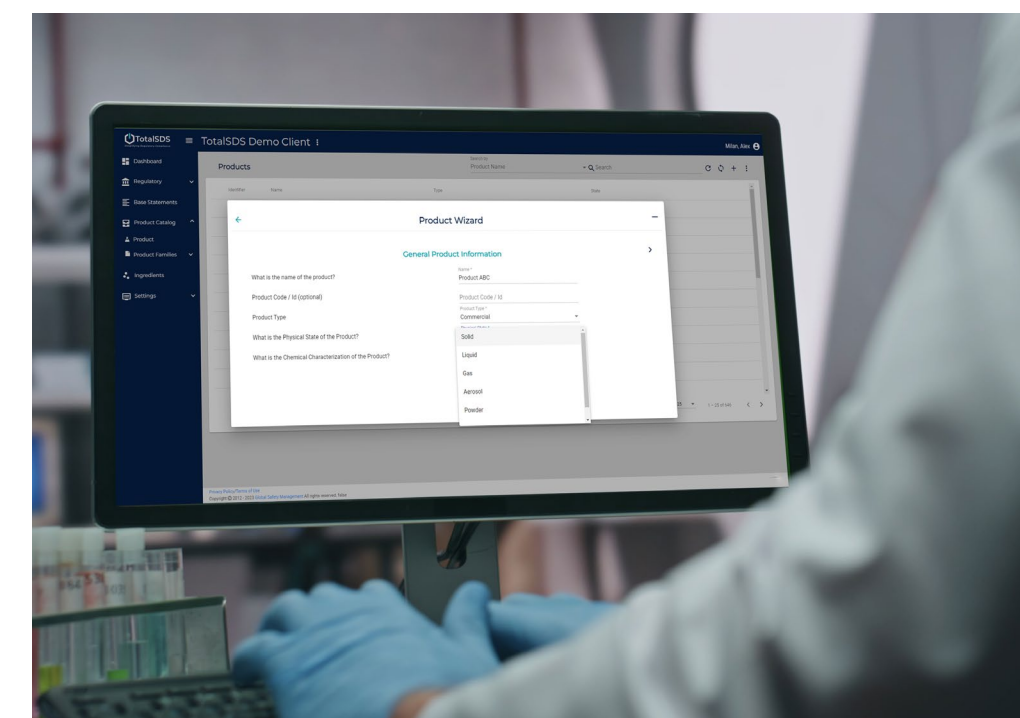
TotalSDS ≡ TotalSDS Demo Client ⋮

Milan, Alex

Dashboard
Regulatory
Base Statements
Product Catalog
Product
Product Families
Ingredients
Settings

Products

Search by
Product Name

Search

Identifier Name Type State

Product Wizard

General Product Information

What is the name of the product?
Name*
Product ABC

Product Code / Id (optional)
Product Code / Id

Product Type
Product Type*
Commercial

What is the Physical State of the Product?

What is the Chemical Characterization of the Product?

Solid
Liquid
Gas
Aerosol
Powder

1 – 25 of 640

Privacy Policy/Terms of Use
Copyright © 2012 - 2023 Global Safety Management All rights reserved. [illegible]